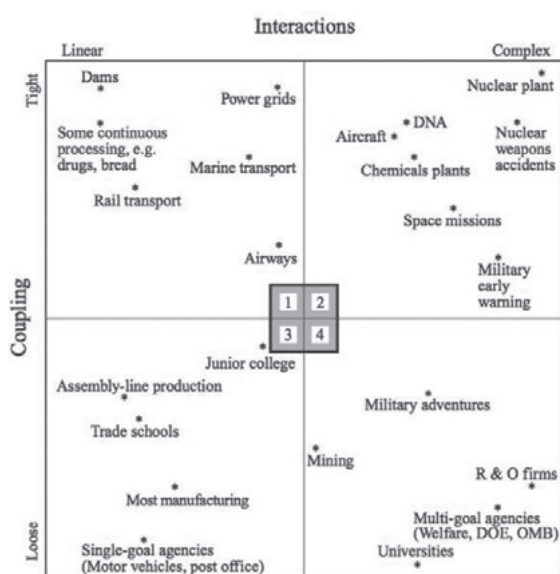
Interactions

Linear

Complex

Tight

Loose

Coupling

Dams

Power grids

Some continuous processing, e.g. drugs, bread

Marine transport

Rail transport

Airways

Nuclear plant

DNA

Aircraft

Nuclear weapons accidents

Chemicals plants

Space missions

Military early warning

1

2

3

4

Junior college

Assembly-line production

Trade schools

Most manufacturing

Single-goal agencies (Motor vehicles, post office)

Military adventures

Mining

R & O firms

Multi-goal agencies (Welfare, DOE, OMB)

Universities